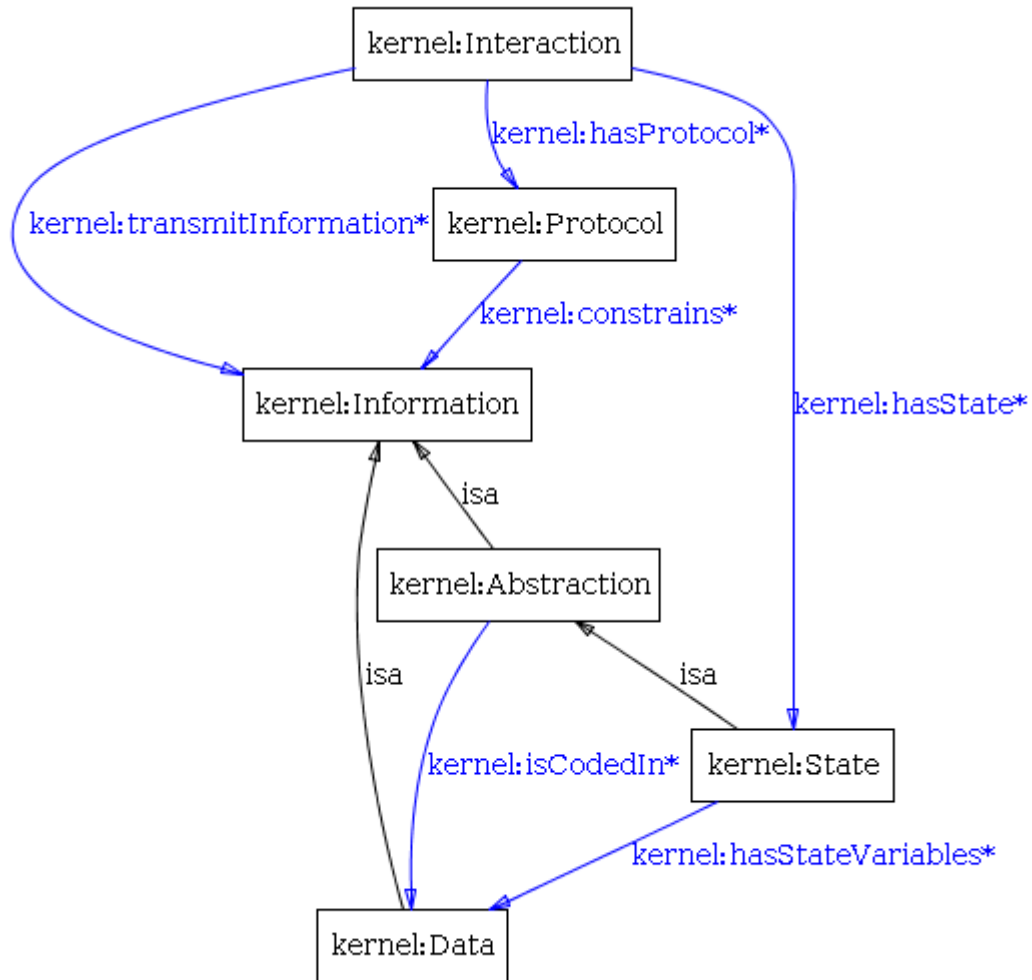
kernel:Interaction

kernel:hasProtocol*

kernel:transmitInformation*

kernel:Protocol

kernel:constrains*

kernel:hasState*

kernel:Information

isa

kernel:Abstraction

isa

isa

kernel:isCodedIn*

kernel:State

kernel:hasStateVariables*

kernel:Data